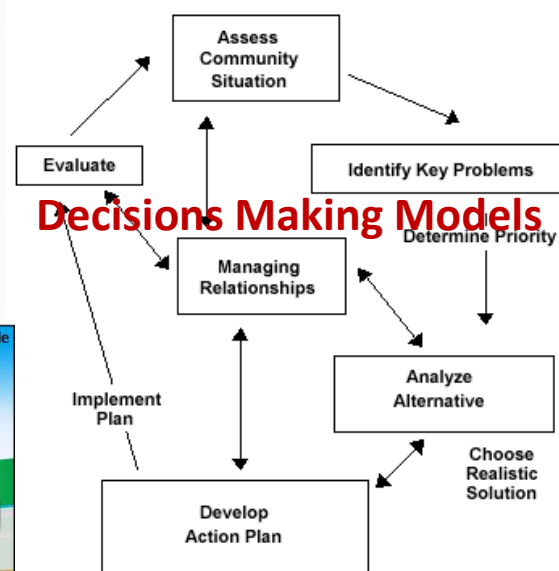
Decisions Making Models

Assess Community Situation

Identify Key Problems

Determine Priority

Analyze Alternative

Choose Realistic Solution

Develop Action Plan

Implement Plan

Evaluate

Managing Relationships

e